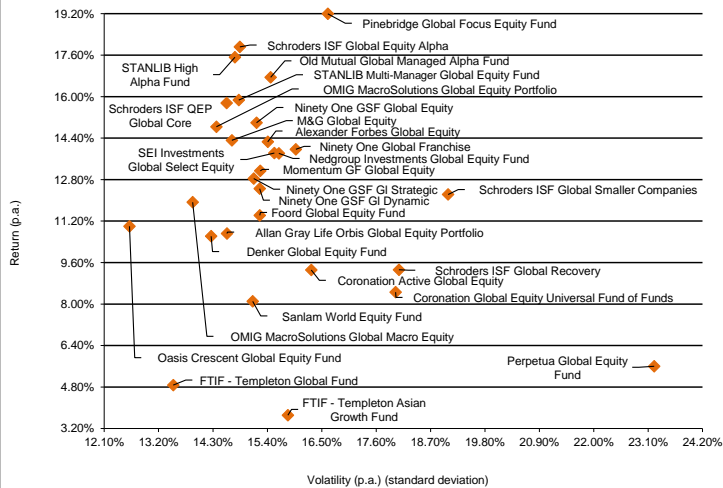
19.20%
17.60%
16.00%
14.40%
12.80%
11.20%
9.60%
8.00%
6.40%
4.80%
3.20%

Return (p.a.)

Pinebridge Global Focus Equity Fund
Schroders ISF Global Equity Alpha
STANLIB High Alpha Fund
Old Mutual Global Managed Alpha Fund
STANLIB Multi-Manager Global Equity Fund
OMIG MacroSolutions Global Equity Portfolio
Schroders ISF QEP Global Core
Ninety One GSF Global Equity
M&G Global Equity
Alexander Forbes Global Equity
SEI Investments Global Select Equity
Ninety One Global Franchise
Nedgroup Investments Global Equity Fund
Momentum GF Global Equity
Ninety One GSF Gl Strategic
Ninety One GSF Gl Dynamic
Schroders ISF Global Smaller Companies
Foord Global Equity Fund
Allan Gray Life Orbis Global Equity Portfolio
Denker Global Equity Fund
Schroders ISF Global Recovery
Coronation Active Global Equity
Coronation Global Equity Universal Fund of Funds
Sanlam World Equity Fund
OMIG MacroSolutions Global Macro Equity
Oasis Crescent Global Equity Fund
Perpetua Global Equity Fund
FTIF - Templeton Global Fund
FTIF - Templeton Asian Growth Fund

12.10% 13.20% 14.30% 15.40% 16.50% 17.60% 18.70% 19.80% 20.90% 22.00% 23.10% 24.20%

Volatility (p.a.) (standard deviation)